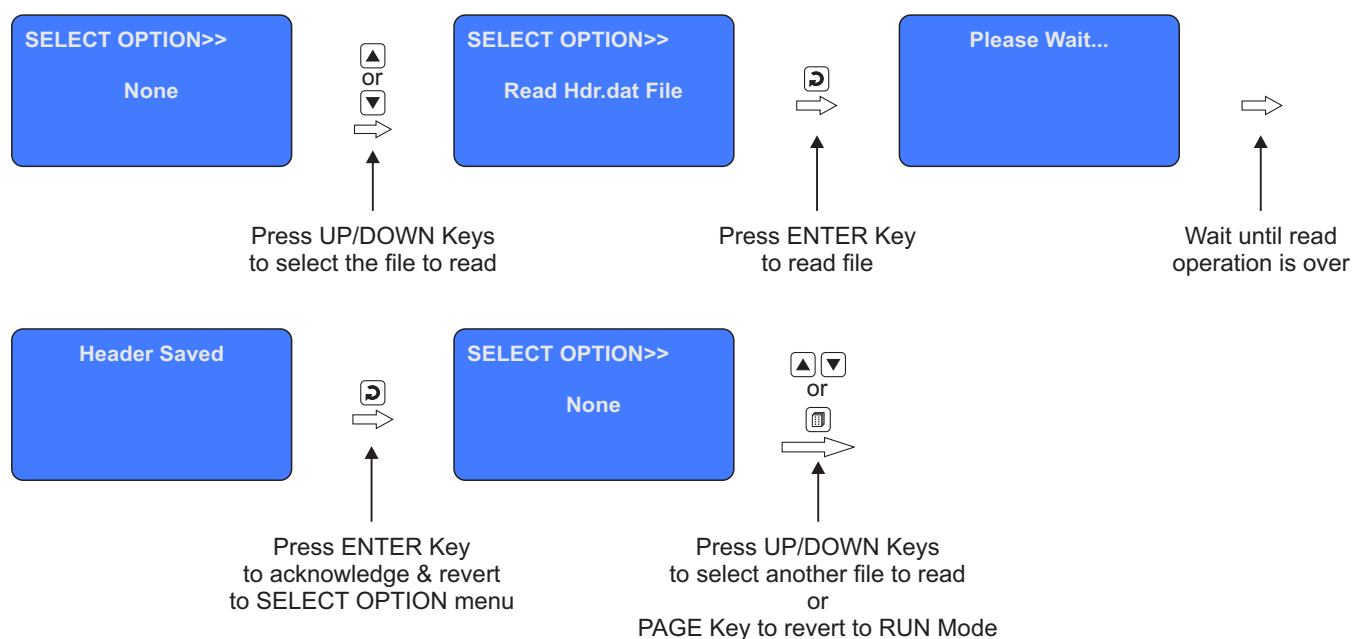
SELECT OPTION>>
None

or

Press UP/DOWN Keys to select the file to read

SELECT OPTION>>
Read Hdr.dat File

Press ENTER Key to read file

Please Wait...

Wait until read operation is over

Header Saved

Press ENTER Key to acknowledge & revert to SELECT OPTION menu

SELECT OPTION>>
None

or

Press UP/DOWN Keys to select another file to read
or
PAGE Key to revert to RUN Mode